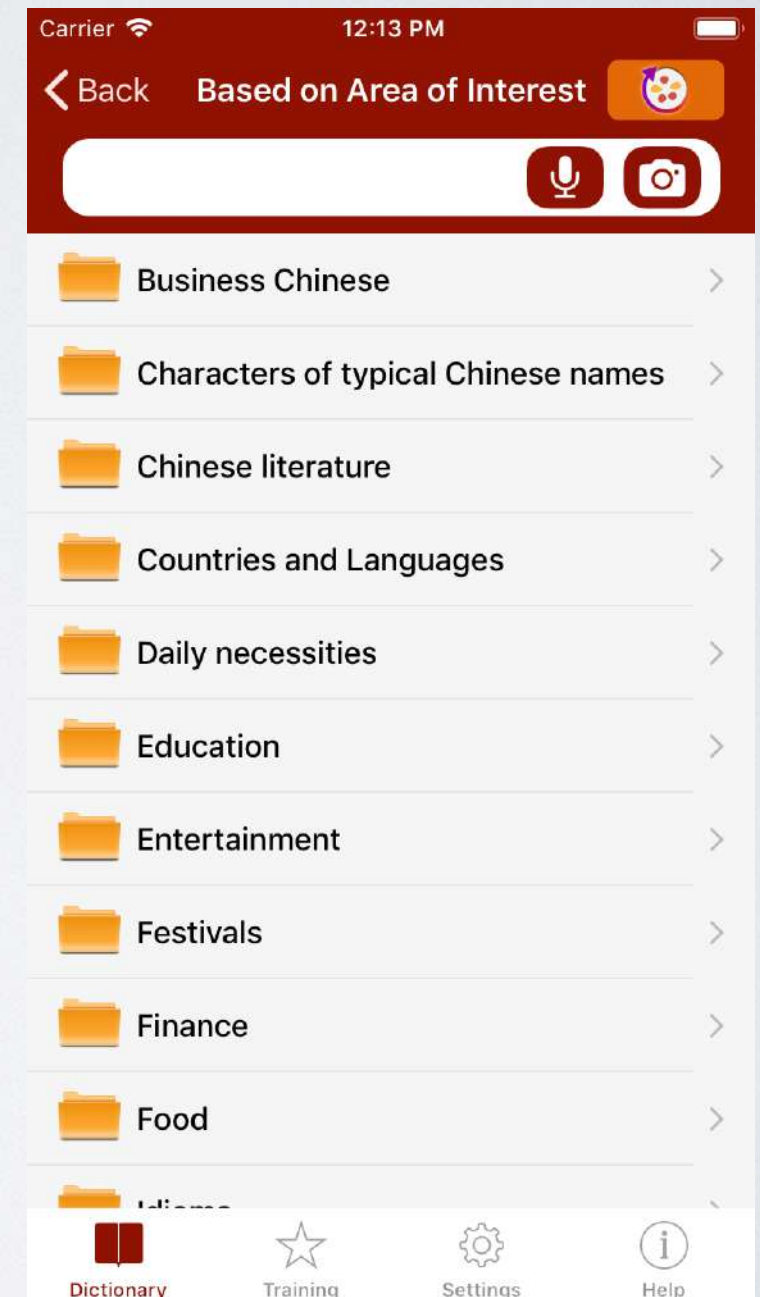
Carrier 12:13 PM

Back Based on Area of Interest

Business Chinese

Characters of typical Chinese names

Chinese literature

Countries and Languages

Daily necessities

Education

Entertainment

Festivals

Finance

Food

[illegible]

Dictionary Training Settings Help